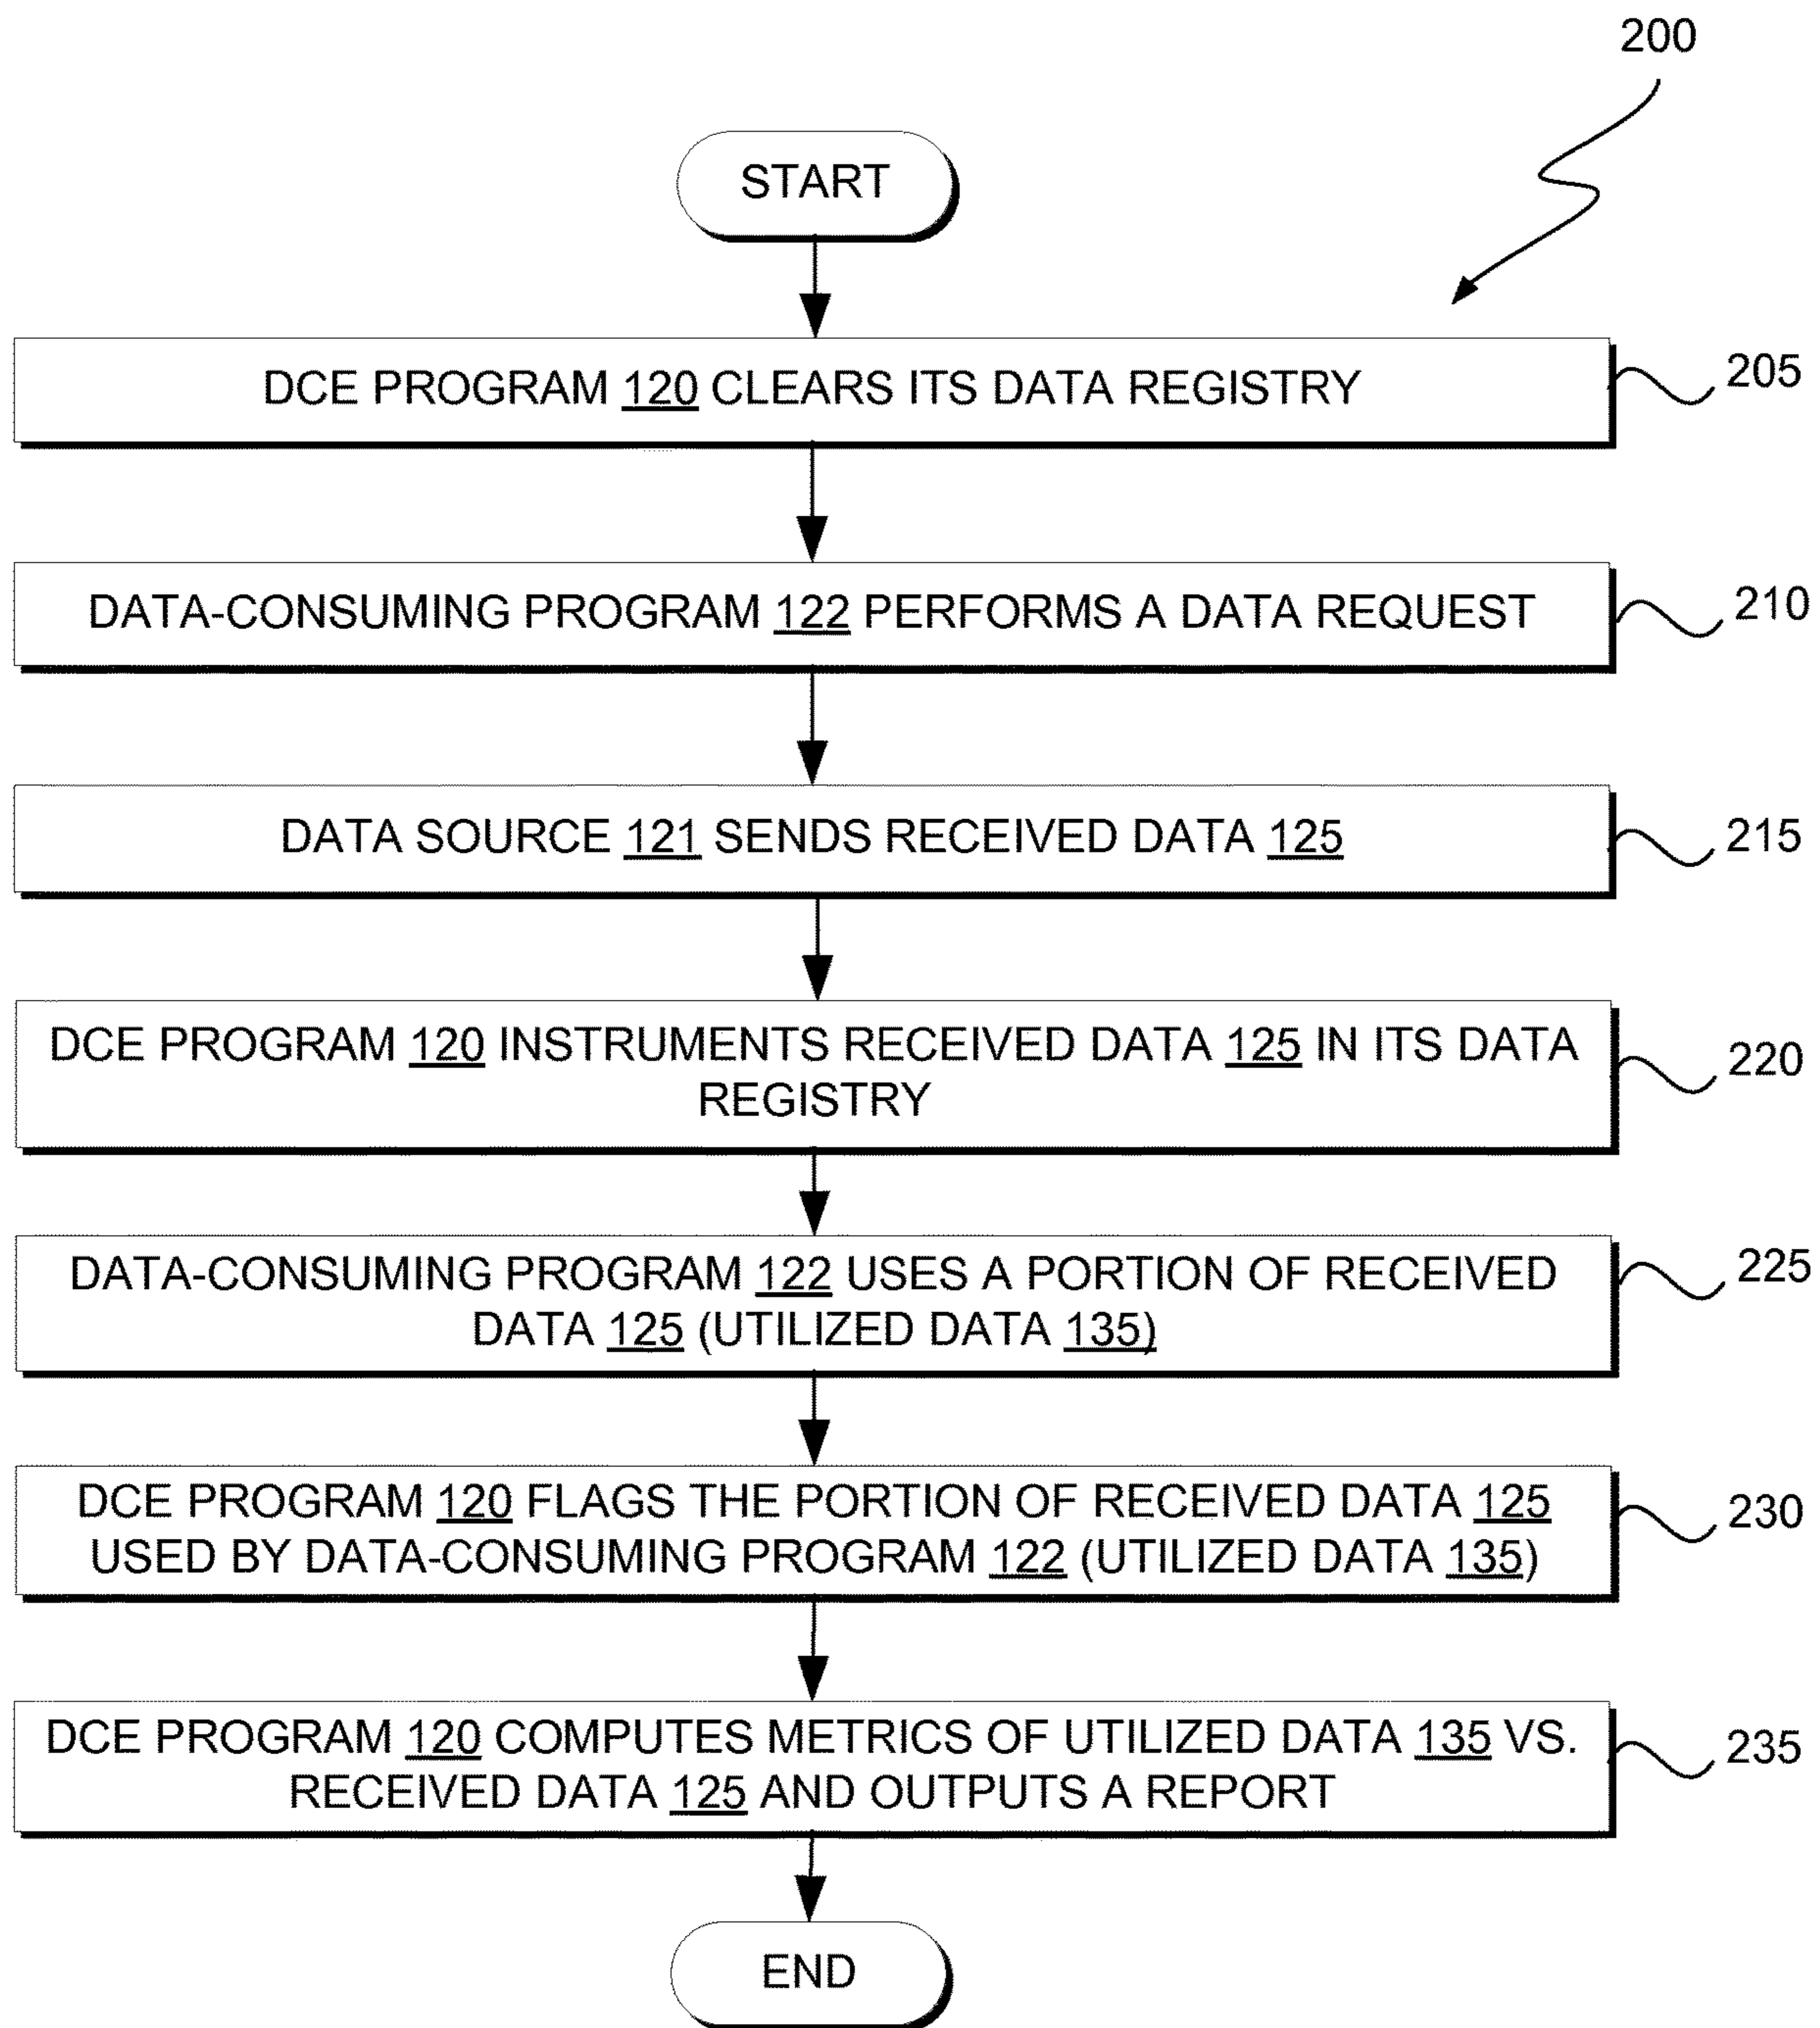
200

START

DCE PROGRAM 120 CLEARS ITS DATA REGISTRY

205

DATA-CONSUMING PROGRAM 122 PERFORMS A DATA REQUEST

210

DATA SOURCE 121 SENDS RECEIVED DATA 125

215

DCE PROGRAM 120 INSTRUMENTS RECEIVED DATA 125 IN ITS DATA REGISTRY

220

DATA-CONSUMING PROGRAM 122 USES A PORTION OF RECEIVED DATA 125 (UTILIZED DATA 135)

225

DCE PROGRAM 120 FLAGS THE PORTION OF RECEIVED DATA 125 USED BY DATA-CONSUMING PROGRAM 122 (UTILIZED DATA 135)

230

DCE PROGRAM 120 COMPUTES METRICS OF UTILIZED DATA 135 VS. RECEIVED DATA 125 AND OUTPUTS A REPORT

235

END